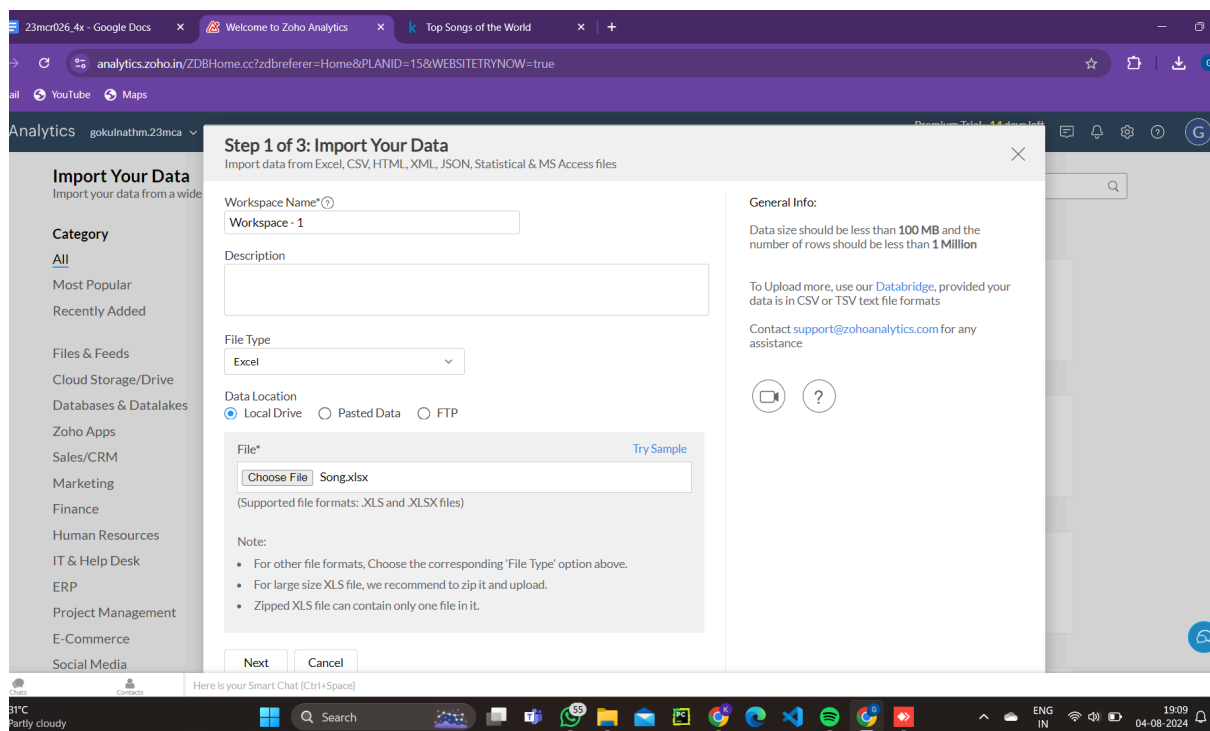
23mcr026_4x - Google Docs
Welcome to Zoho Analytics
Top Songs of the World
+

analytics.zoho.in/ZDBHome.cc?zdbreferer=Home&PLANID=15&WEBSITETRYNOW=true

ail YouTube Maps

Analytics gokulnathm.23mca

Import Your Data
Import your data from a wide

Category
All
Most Popular
Recently Added
Files & Feeds
Cloud Storage/Drive
Databases & Datalakes
Zoho Apps
Sales/CRM
Marketing
Finance
Human Resources
IT & Help Desk
ERP
Project Management
E-Commerce
Social Media

Step 1 of 3: Import Your Data
Import data from Excel, CSV, HTML, XML, JSON, Statistical & MS Access files

Workspace Name*
Workspace - 1
Description

File Type
Excel

Data Location
Local Drive Pasted Data FTP

File*
Try Sample
Choose File Song.xlsx
(Supported file formats: .XLS and .XLSX files)

Note:
• For other file formats, Choose the corresponding 'File Type' option above.
• For large size XLS file, we recommend to zip it and upload.
• Zipped XLS file can contain only one file in it.

Next Cancel

General Info:
Data size should be less than 100 MB and the number of rows should be less than 1 Million

To Upload more, use our Databridge, provided your data is in CSV or TSV text file formats

Contact support@zohoanalytics.com for any assistance

Chats Contacts Here is your Smart Chat (Ctrl+Space)

31°C
Partly cloudy
Search
55
ENG IN
19:09
04-08-2024